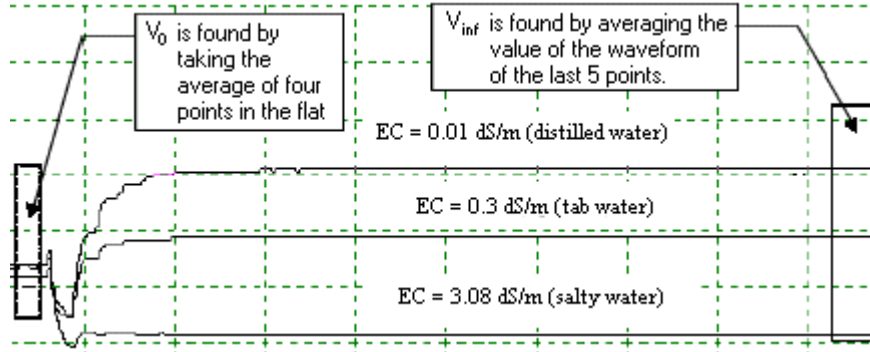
$V_0$ is found by taking the average of four points in the flat

$V_{inf}$ is found by averaging the value of the waveform of the last 5 points.

EC = 0.01 dS/m (distilled water)

EC = 0.3 dS/m (tab water)

EC = 3.08 dS/m (salty water)